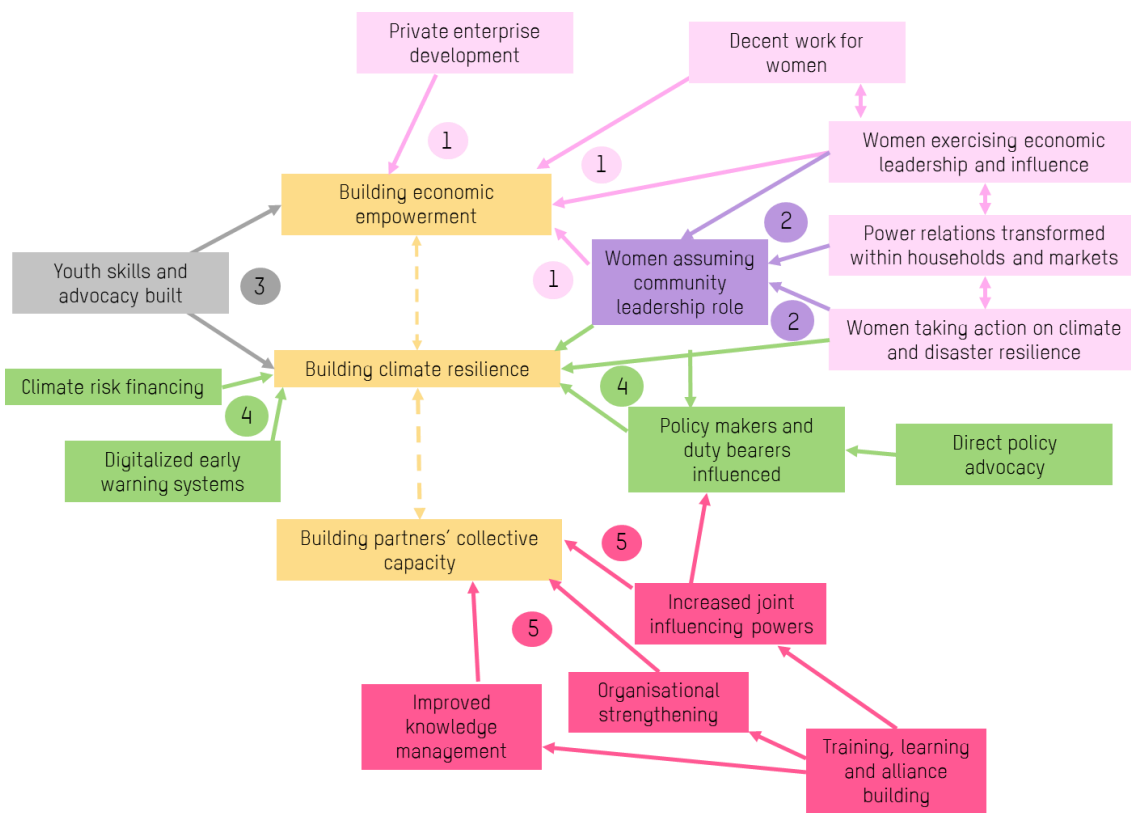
Private enterprise development

Decent work for women

Women exercising economic leadership and influence

1

1

Building economic empowerment

2

Power relations transformed within households and markets

Youth skills and advocacy built

3

1

Women assuming community leadership role

2

Women taking action on climate and disaster resilience

Building climate resilience

Climate risk financing

4

4

Policy makers and duty bearers influenced

Direct policy advocacy

Digitalized early warning systems

Building partners' collective capacity

5

Increased joint influencing powers

5

Improved knowledge management

Organisational strengthening

Training, learning and alliance building